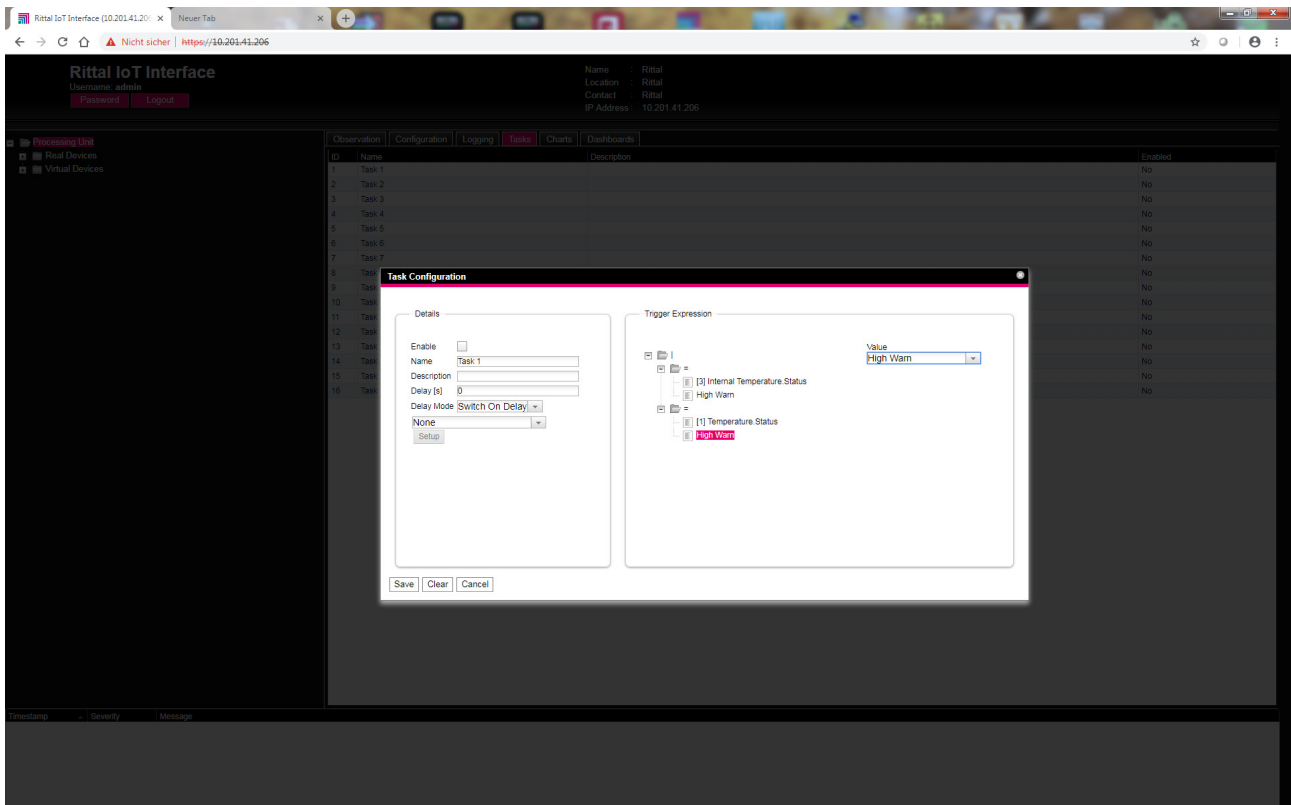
Rittal IoT Interface (10.201.41.20 ×
Neuer Tab ×

Nicht sicher | https://10.201.41.206

Rittal IoT Interface
Username: admin
Password Logout

Name : Rittal
Location : Rittal
Contact : Rittal
IP Address : 10.201.41.206

Processing Unit
Real Devices
Virtual Devices

Observation | Configuration | Logging | Tasks | Charts | Dashboards

| ID | Name | Description | Enabled |
|---|---|---|---|
| 1 | Task 1 | | No |
| 2 | Task 2 | | No |
| 3 | Task 3 | | No |
| 4 | Task 4 | | No |
| 5 | Task 5 | | No |
| 6 | Task 6 | | No |
| 7 | Task 7 | | No |
| 8 | Task | | No |
| 9 | Task | | No |
| 10 | Task | | No |
| 11 | Task | | No |
| 12 | Task | | No |
| 13 | Task | | No |
| 14 | Task | | No |
| 15 | Task | | No |
| 16 | Task | | No |

Task Configuration

Details
Enable
Name Task 1
Description
Delay [s] 0
Delay Mode Switch On Delay
None
Setup

Trigger Expression
|
=
[3] Internal Temperature.Status
High Warn
=
[1] Temperature.Status
High Warn

Value
High Warn

Save Clear Cancel

Timestamp Severity Message